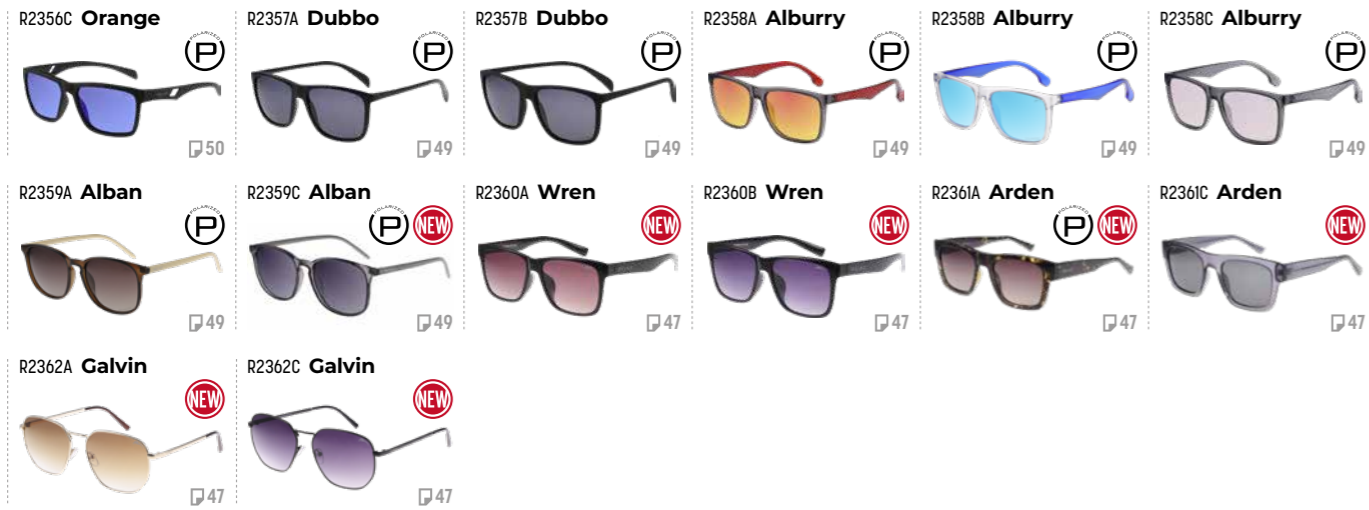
R2356C Orange
POLARIZED P
50

R2357A Dubbo
POLARIZED P
49

R2357B Dubbo
POLARIZED P
49

R2358A Alburry
POLARIZED P
49

R2358B Alburry
POLARIZED P
49

R2358C Alburry
POLARIZED P
49

R2359A Alban
POLARIZED P
49

R2359C Alban
POLARIZED P NEW
49

R2360A Wren
NEW
47

R2360B Wren
NEW
47

R2361A Arden
POLARIZED P NEW
47

R2361C Arden
NEW
47

R2362A Galvin
NEW
47

R2362C Galvin
NEW
47